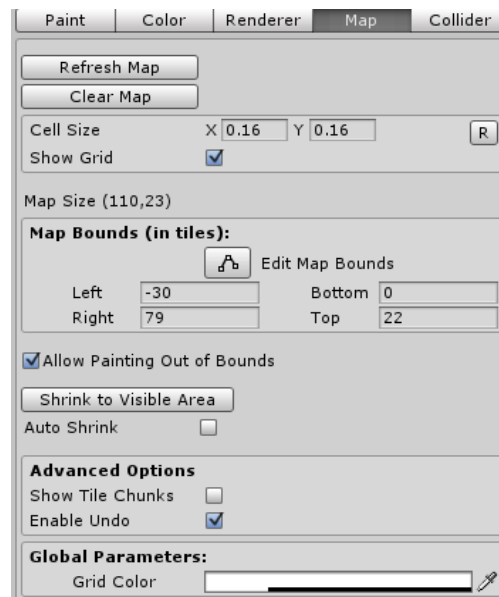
Paint | Color | Renderer | Map | Collider

Refresh Map
Clear Map

Cell Size X 0.16 Y 0.16 R
Show Grid

Map Size (110,23)

Map Bounds (in tiles):
Edit Map Bounds
Left -30 Bottom 0
Right 79 Top 22

Allow Painting Out of Bounds

Shrink to Visible Area
Auto Shrink

Advanced Options
Show Tile Chunks
Enable Undo

Global Parameters:
Grid Color